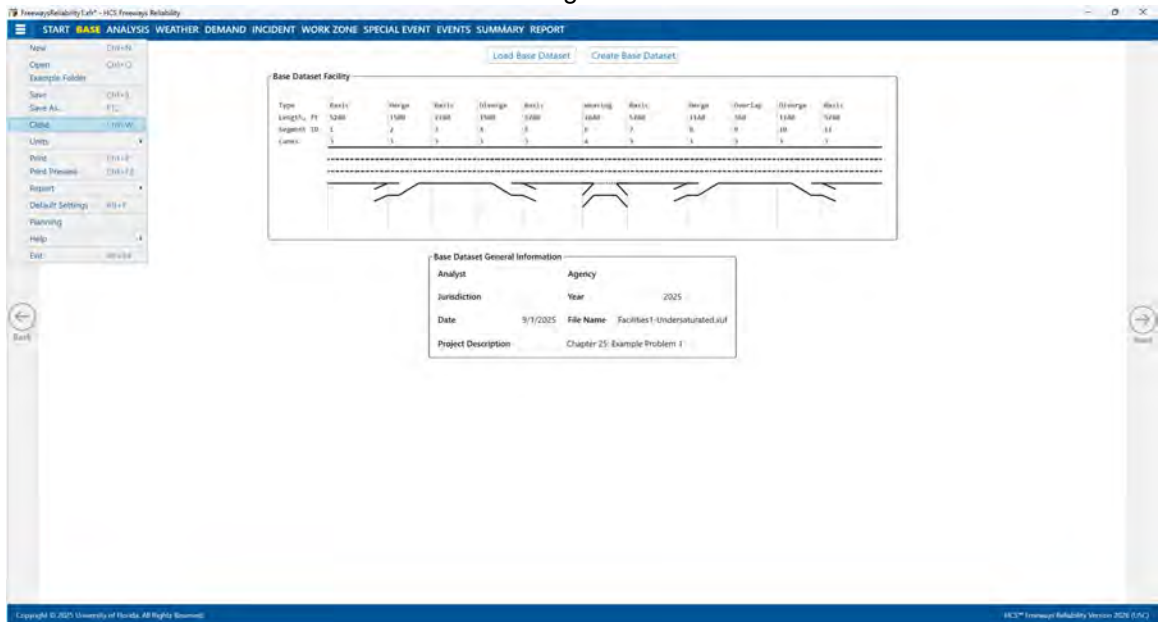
FreewaysReliability1.xfr* - HCS Freeways Reliability

START BASE ANALYSIS WEATHER DEMAND INCIDENT WORK ZONE SPECIAL EVENT EVENTS SUMMARY REPORT

New Ctrl+N
Open Ctrl+O
Example Folder
Save Ctrl+S
Save As... F12
Close Ctrl+W
Units
Print Ctrl+P
Print Preview Ctrl+F2
Report
Default Settings Alt+F
Planning
Help
Exit Alt+F4

Load Base Dataset
Create Base Dataset

Base Dataset Facility

| Type | Basic | Merge | Basic | Diverge | Basic | Weaving | Basic | Merge | Overlap | Diverge | Basic |
|---|---|---|---|---|---|---|---|---|---|---|---|
| Length, ft | 5280 | 1500 | 2100 | 1500 | 5280 | 2640 | 5280 | 1140 | 360 | 1140 | 5280 |
| Segment ID | 1 | 2 | 3 | 4 | 5 | 6 | 7 | 8 | 9 | 10 | 11 |
| Lanes | 3 | 3 | 3 | 3 | 3 | 4 | 3 | 3 | 3 | 3 | 3 |

Base Dataset General Information

Analyst
Agency
Jurisdiction
Year 2025
Date 9/1/2025
File Name Facilities1-Undersaturated.xuf
Project Description Chapter 25: Example Problem 1

Back
Next

Copyright © 2025 University of Florida. All Rights Reserved.
HCS™ Freeways Reliability Version 2026 (UC)